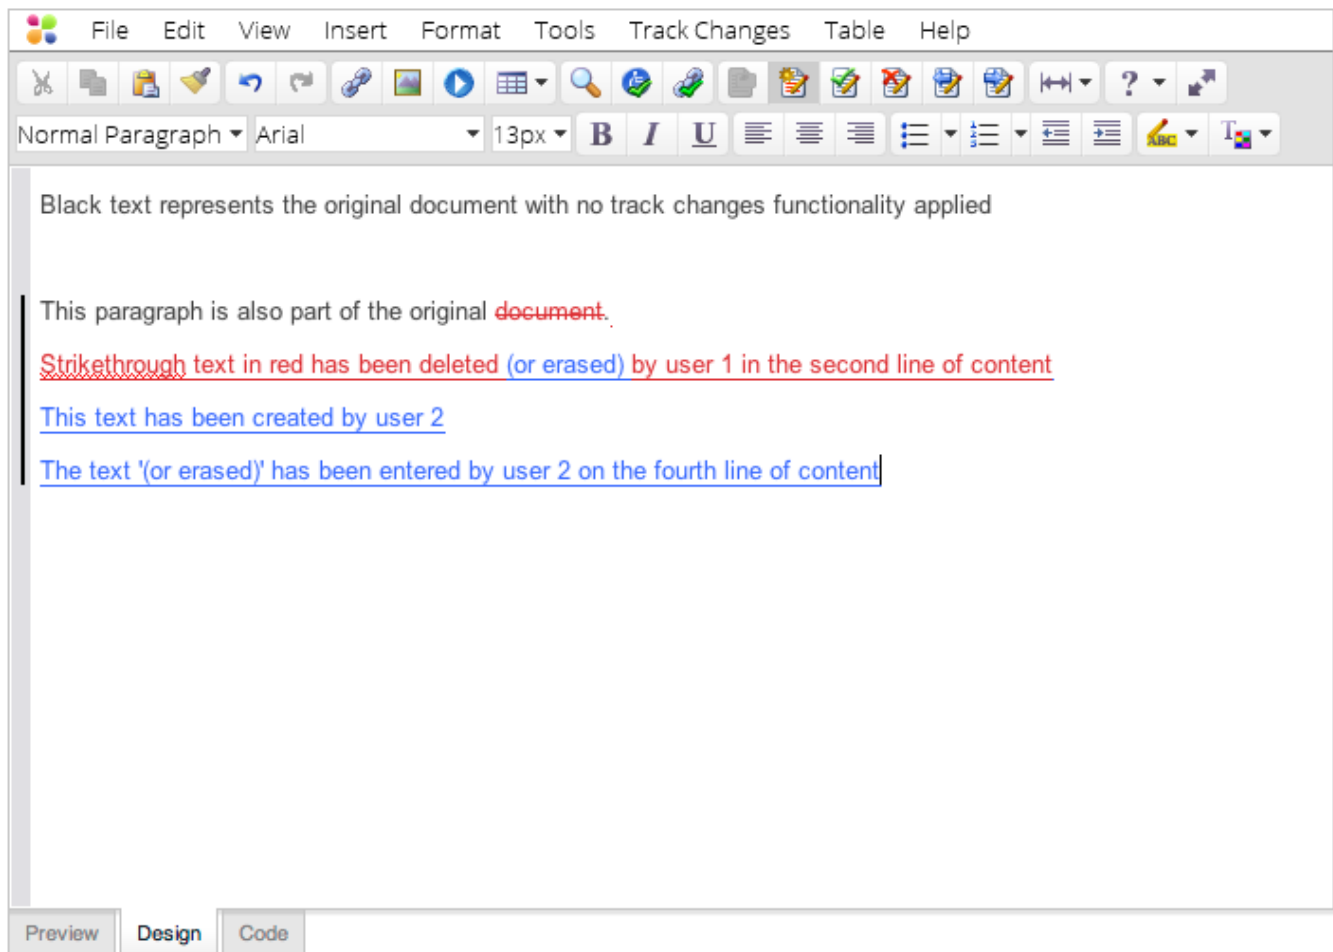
File Edit View Insert Format Tools Track Changes Table Help

Normal Paragraph Arial 13px B I U

Black text represents the original document with no track changes functionality applied

This paragraph is also part of the original document.

Strikethrough text in red has been deleted (or erased) by user 1 in the second line of content

This text has been created by user 2

The text '(or erased)' has been entered by user 2 on the fourth line of content

Preview Design Code